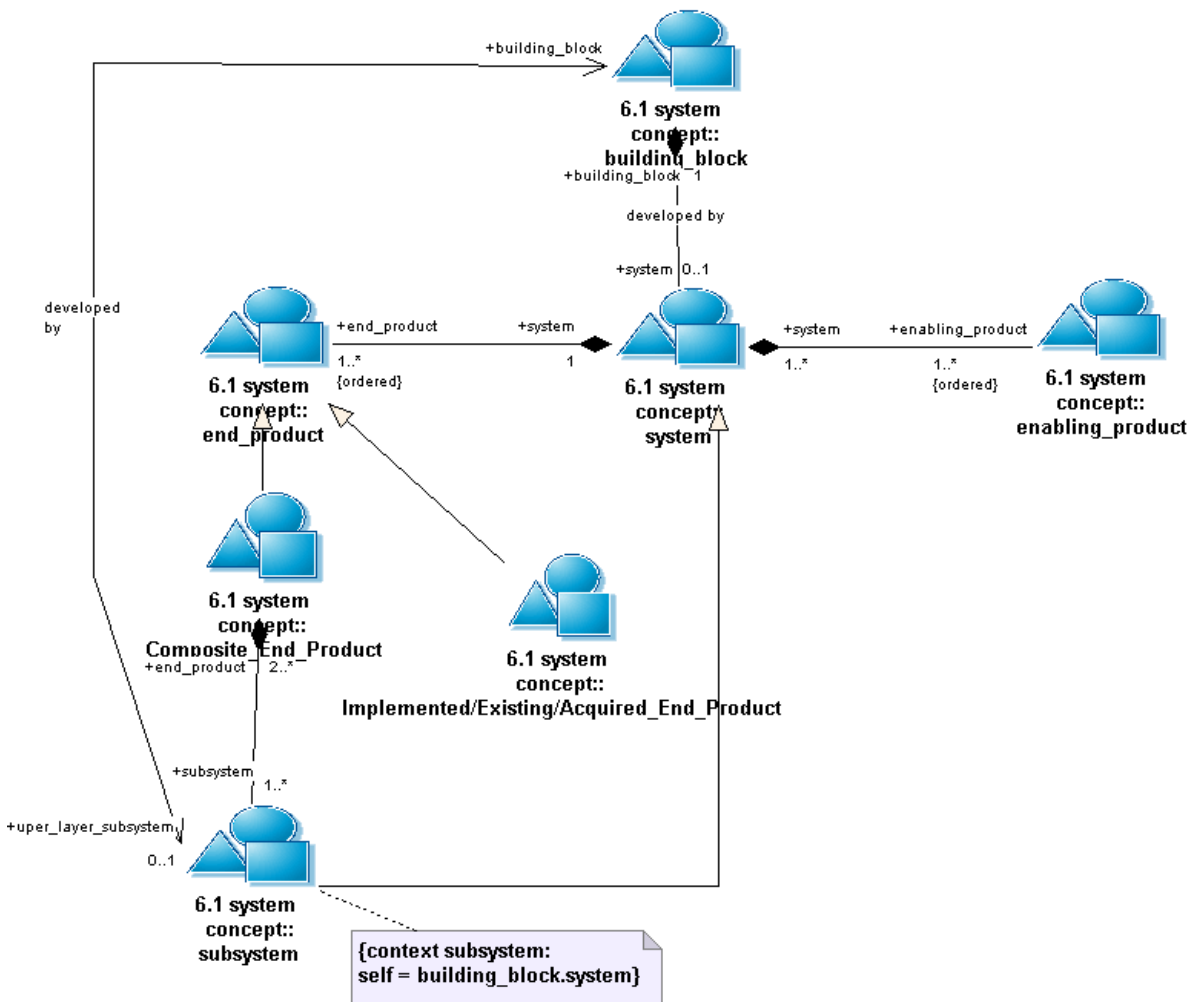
+building_block

6.1 system concept:: building_block

+building_block 1

developed by

+system 0..1

developed by

+end_product

+system

1..*
{ordered}

1

6.1 system concept:: end_product

6.1 system concept:: system

+system

+enabling_product

1..*

1..*
{ordered}

6.1 system concept:: enabling_product

6.1 system concept:: Composite_End_Product

+end_product 2..*

6.1 system concept:: Implemented/Existing/Acquired_End_Product

+subsystem 1..*

+uper_layer_subsystem

0..1

6.1 system concept:: subsystem

{context subsystem:
self = building_block.system}